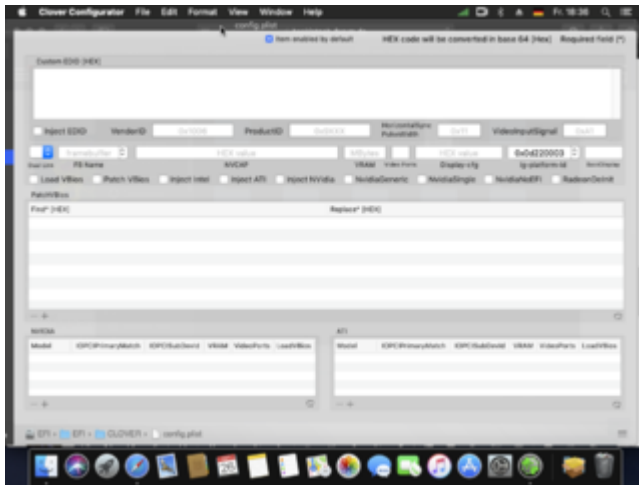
Clover Configurator File Edit Format View Window Help

Fr 18:36

config.plist

Item enabled by default HEX code will be converted in base 64 (Hex) Required field (*)

Custom EDID (HEX)

Inject EDID VendorID ProductID HorizontalSync Pulsewidth VideoInputSignal

FB Name NVCAP VRAM Video Ports Display-cfg 0x0d220003 ig-platform-id

Load VBios Patch VBios Inject Intel Inject ATI Inject NVidia NvidiaGeneric NvidiaSingle NvidiaNoEFI RadeonDeInit

PatchVBios

Find* (HEX) Replace* (HEX)

NVIDIA

Model IOPCIPrimaryMatch IOPCISubDevId VRAM VideoPorts LoadVBios

ATI

Model IOPCIPrimaryMatch IOPCISubDevId VRAM VideoPorts LoadVBios

EFI > EFI > CLOVER > config.plist